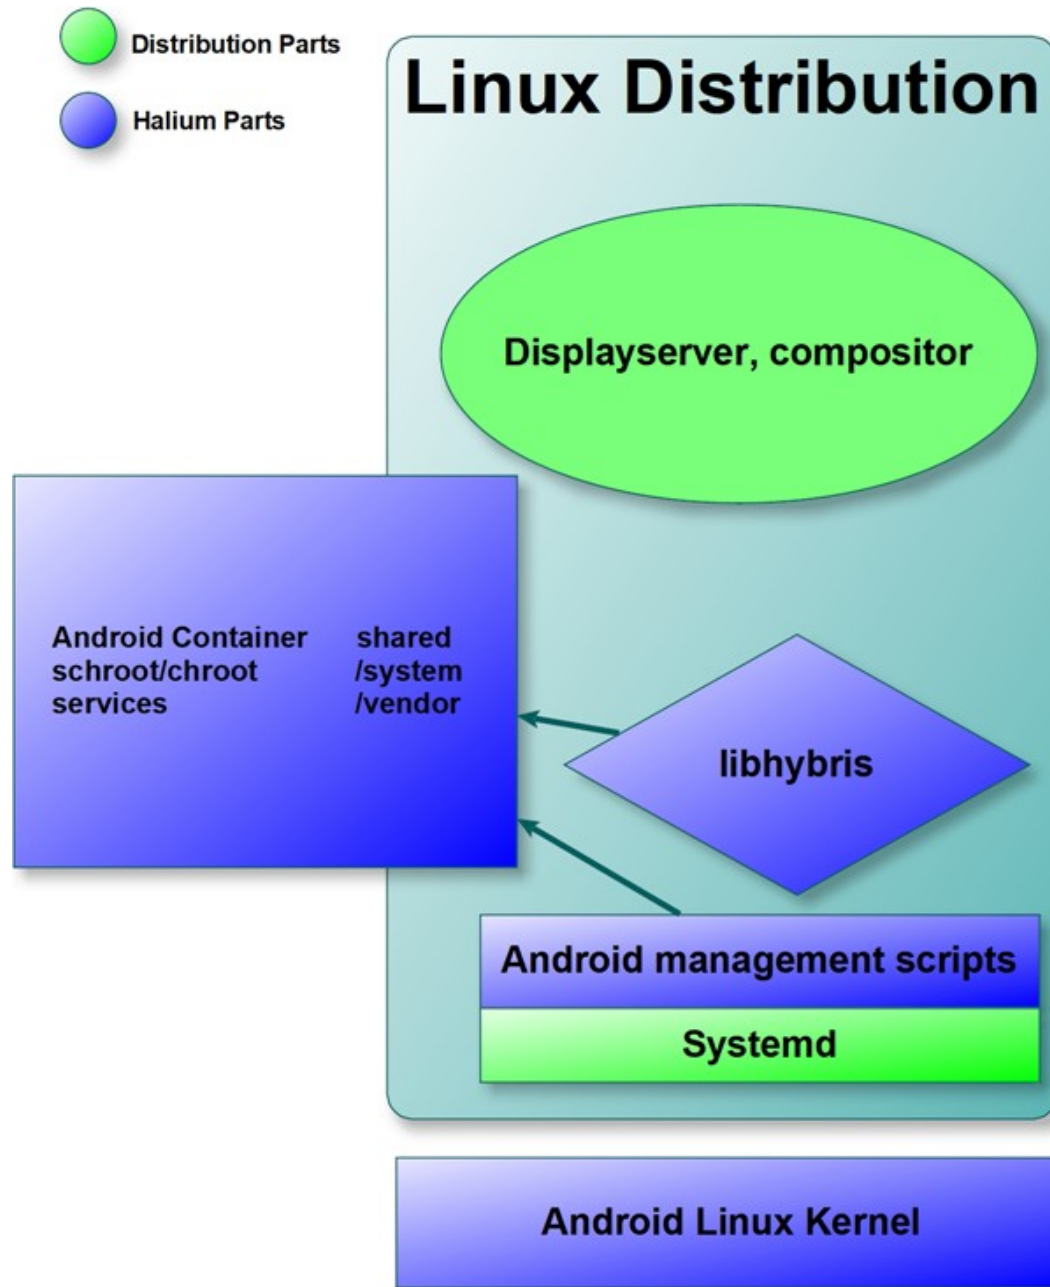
Distribution Parts

Halium Parts

Linux Distribution

Displayserver, compositor

Android Container
schroot/chroot
services

shared
/system
/vendor

libhybris

Android management scripts

Systemd

Android Linux Kernel